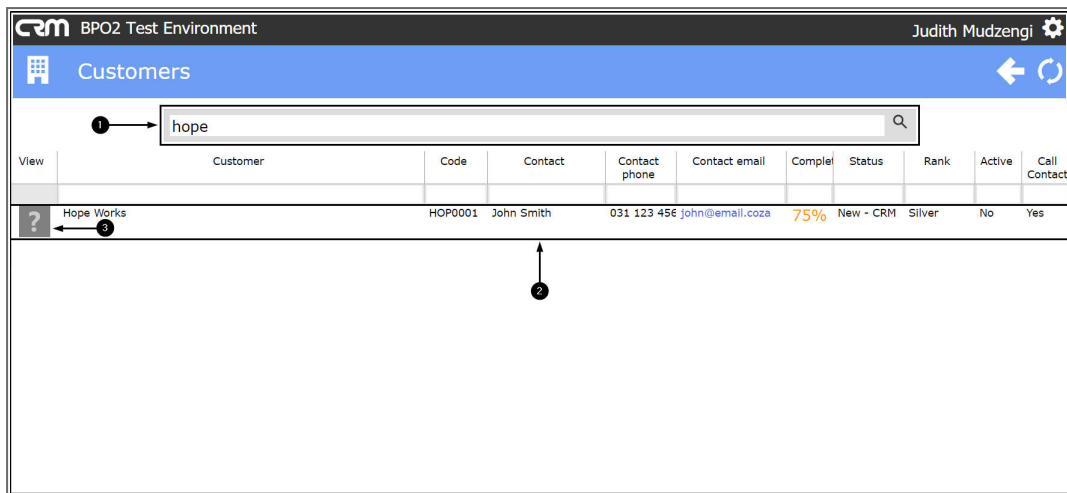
CRM BPO2 Test Environment

Judith Mudzengi

Customers

1

hope

| View | Customer | Code | Contact | Contact phone | Contact email | Complet | Status | Rank | Active | Call Contact |
|---|---|---|---|---|---|---|---|---|---|---|
| | | | | | | | | | | |
| ? | Hope Works | HOP0001 | John Smith | 031 123 456 | john@email.coza | 75% | New - CRM | Silver | No | Yes |

3

2